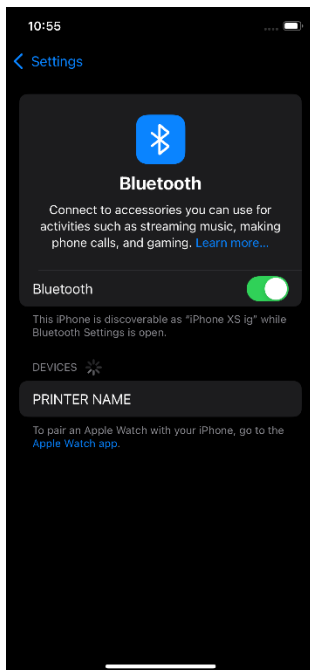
10:55

Settings

Bluetooth

Connect to accessories you can use for activities such as streaming music, making phone calls, and gaming. Learn more...

Bluetooth

This iPhone is discoverable as "iPhone XS ig" while Bluetooth Settings is open.

DEVICES

PRINTER NAME

To pair an Apple Watch with your iPhone, go to the Apple Watch app.